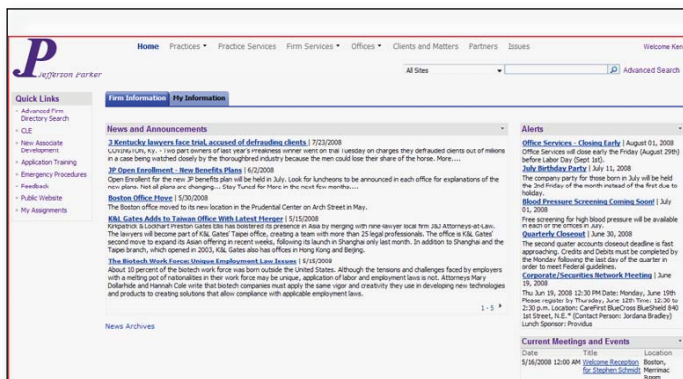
P
Jefferson Parker

Home Practices ▾ Practice Services Firm Services ▾ Offices ▾ Clients and Matters Partners Issues

Welcome Ken

All Sites

Advanced Search

Quick Links
Advanced Firm Directory Search
CLE
New Associate Development
Application Training
Emergency Procedures
Feedback
Public Website
My Assignments

Firm Information My Information

News and Announcements

3 Kentucky lawyers face trial, accused of defrauding clients | 7/23/2008
COVINGTON, Ky. - Two part owners of last year's Preakness winner went on trial Tuesday on charges they defrauded clients out of millions in a case being watched closely by the thoroughbred industry because the men could lose their share of the horse. More....

JP Open Enrollment - New Benefits Plans | 6/2/2008
Open Enrollment for the new JP benefits plan will be held in July. Look for luncheons to be announced in each office for explanations of the new plans. Not all plans are changing... Stay Tuned for More in the next few months....

Boston Office Move | 5/30/2008
The Boston office moved to its new location in the Prudential Center on Arch Street in May.

K&L Gates Adds to Taiwan Office With Latest Merger | 5/15/2008
Kirkpatrick & Lockhart Preston Gates Ellis has bolstered its presence in Asia by merging with nine-lawyer local firm J&J Attorneys-at-Law. The lawyers will become part of K&L Gates' Taipei office, creating a team with more than 25 legal professionals. The office is K&L Gates' second move to expand its Asian offering in recent weeks, following its launch in Shanghai only last month. In addition to Shanghai and the Taipei branch, which opened in 2003, K&L Gates also has offices in Hong Kong and Beijing.

The Biotech Work Force: Unique Employment Law Issues | 5/15/2008
About 10 percent of the biotech work force was born outside the United States. Although the tensions and challenges faced by employers with a melting pot of nationalities in their work force may be unique, application of labor and employment laws is not. Attorneys Mary Dollarhide and Hannah Cole write that biotech companies must apply the same vigor and creativity they use in developing new technologies and products to creating solutions that allow compliance with applicable employment laws.

1 - 5 ▸

News Archives

Alerts

Office Services - Closing Early | August 01, 2008
Office Services will close early the Friday (August 29th) before Labor Day (Sept 1st).

July Birthday Party | July 11, 2008
The company party for those born in July will be held the 2nd Friday of the month instead of the first due to holiday.

Blood Pressure Screening Coming Soon! | July 01, 2008
Free screening for high blood pressure will be available in each of the offices in July.

Quarterly Closeout | June 30, 2008
The second quarter accounts closeout deadline is fast approaching. Credits and Debits must be completed by the Monday following the last day of the quarter in order to meet Federal guidelines.

Corporate/Securities Network Meeting | June 19, 2008
Thu Jun 19, 2008 12:30 PM Date: Monday, June 19th Please register by Thursday, June 12th Time: 12:30 to 2:30 p.m. Location: CareFirst BlueCross BlueShield 840 1st Street, N.E.* (Contact Person: Jordana Bradley) Lunch Sponsor: Providus

Current Meetings and Events

| Date | Title | Location |
|---|---|---|
| 5/16/2008 12:00 AM | Welcome Reception for Stephen Schmidt | Boston, Merrimac Room |